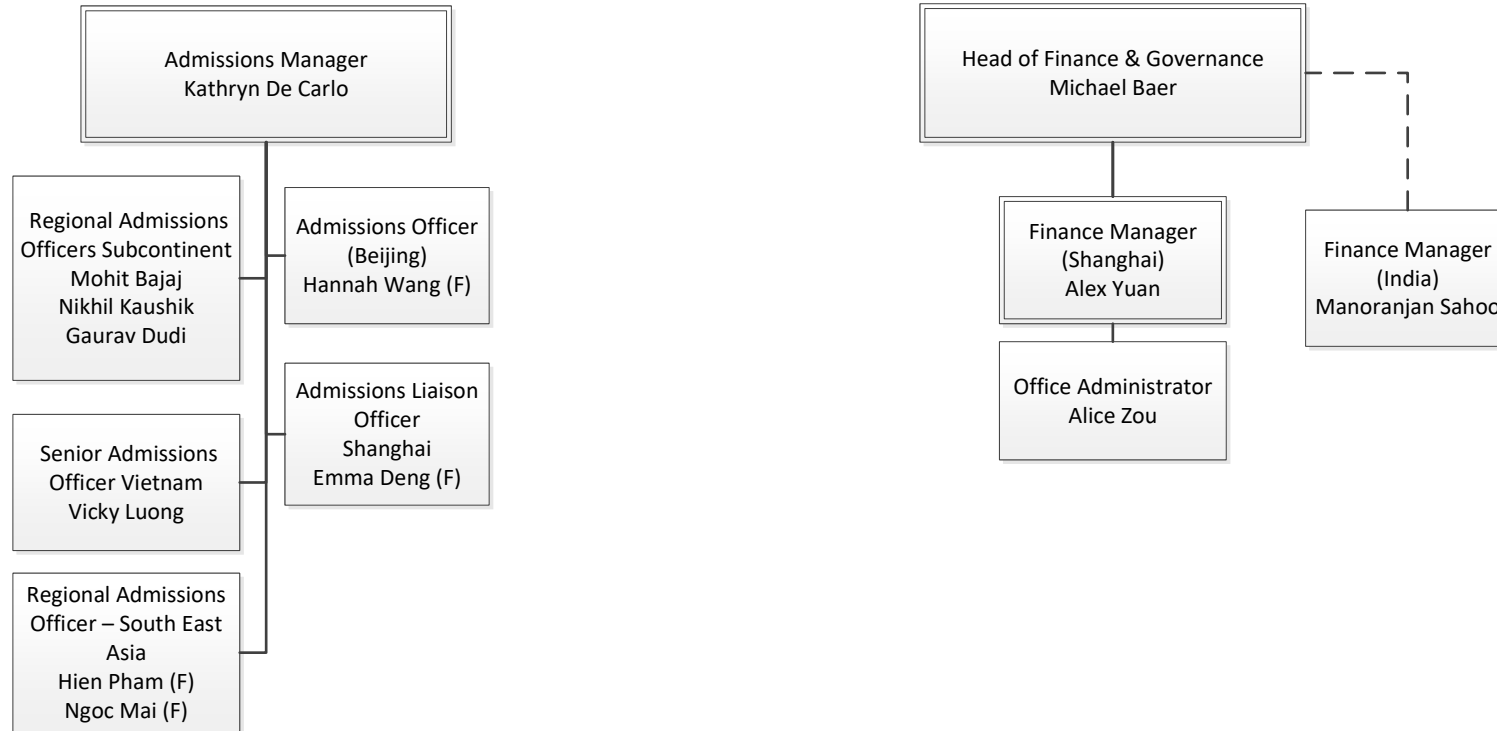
Admissions Manager
Kathryn De Carlo

Regional Admissions Officers Subcontinent
Mohit Bajaj
Nikhil Kaushik
Gaurav Dudi

Admissions Officer (Beijing)
Hannah Wang (F)

Admissions Liaison Officer
Shanghai
Emma Deng (F)

Senior Admissions Officer Vietnam
Vicky Luong

Regional Admissions Officer – South East Asia
Hien Pham (F)
Ngoc Mai (F)

Head of Finance & Governance
Michael Baer

Finance Manager (Shanghai)
Alex Yuan

Office Administrator
Alice Zou

Finance Manager (India)
Manoranjan Sahoo